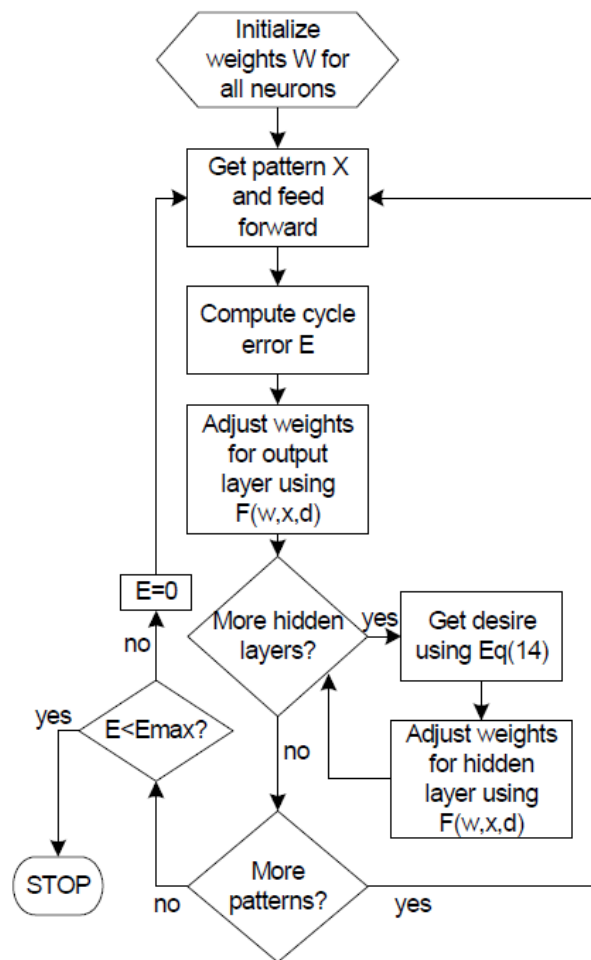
Initialize weights W for all neurons

Get pattern X and feed forward

Compute cycle error E

Adjust weights for output layer using F(w,x,d)

More hidden layers?

yes

Get desire using Eq(14)

Adjust weights for hidden layer using F(w,x,d)

no

More patterns?

yes

no

E<Emax?

yes

STOP

no

E=0